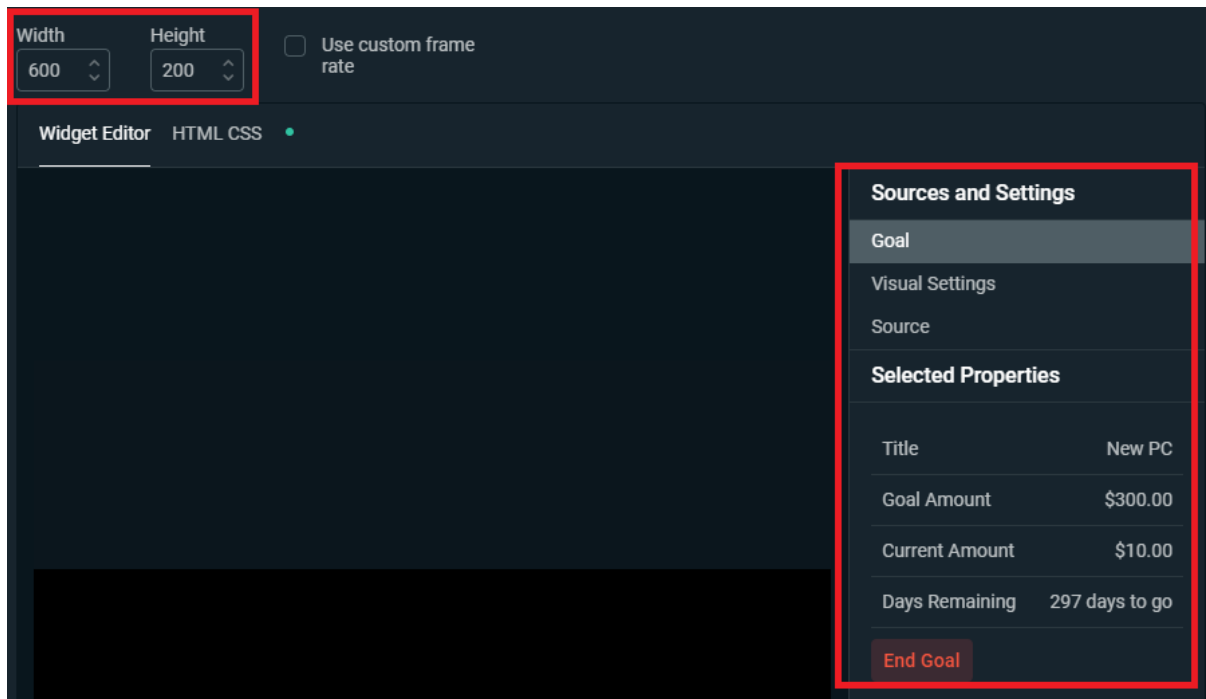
Width
600
Height
200
Use custom frame rate

Widget Editor HTML CSS

Sources and Settings
Goal
Visual Settings
Source
Selected Properties

| Title | New PC |
|---|---|
| Goal Amount | $300.00 |
| Current Amount | $10.00 |
| Days Remaining | 297 days to go |

End Goal